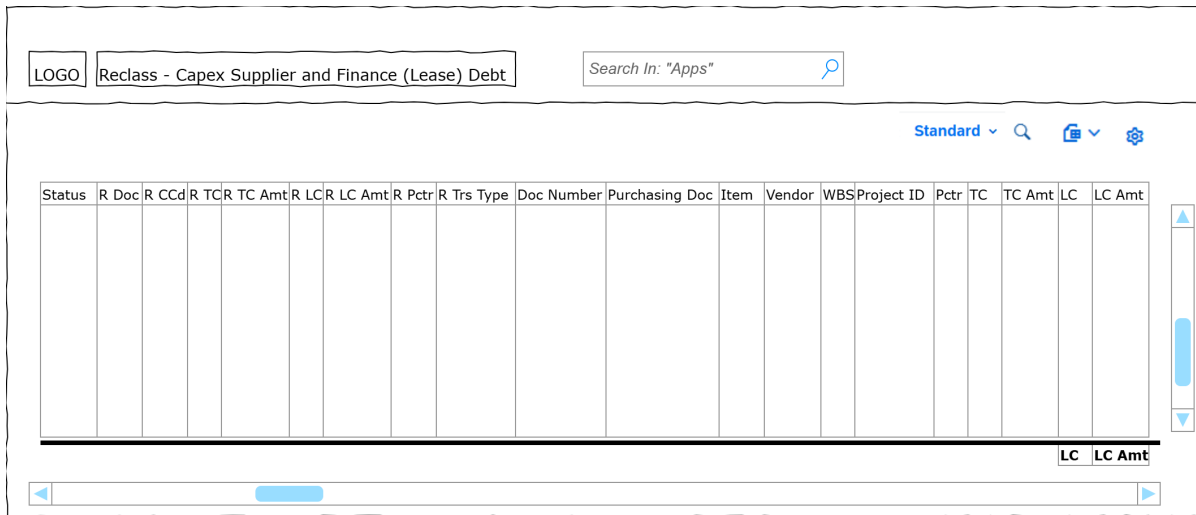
LOGO | Reclass - Capex Supplier and Finance (Lease) Debt

Search In: "Apps"

Standard

| Status | R Doc | R CCd | R TC | R TC Amt | R LC | R LC Amt | R Pctr | R Trs Type | Doc Number | Purchasing Doc | Item | Vendor | WBS | Project ID | Pctr | TC | TC Amt | LC | LC Amt |
|---|---|---|---|---|---|---|---|---|---|---|---|---|---|---|---|---|---|---|---|
| | | | | | | | | | | | | | | | | | | | |

| LC | LC Amt |
|---|---|